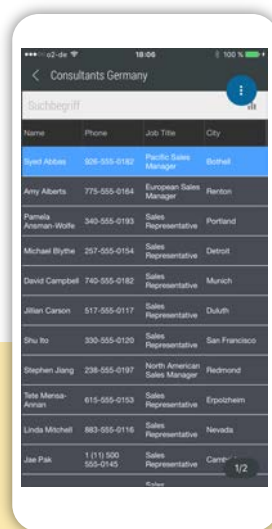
••••○ o2-de 18:06 100 %

< Consultants Germany

Suchbegriff

| Name | Phone | Job Title | City |
|---|---|---|---|
| Syed Abbas | 926-555-0182 | Pacific Sales Manager | Bothell |
| Amy Alberts | 775-555-0164 | European Sales Manager | Renton |
| Pamela Ansman-Wolfe | 340-555-0193 | Sales Representative | Portland |
| Michael Blythe | 257-555-0154 | Sales Representative | Detroit |
| David Campbell | 740-555-0182 | Sales Representative | Munich |
| Jillian Carson | 517-555-0117 | Sales Representative | Duluth |
| Shu Ito | 330-555-0120 | Sales Representative | San Francisco |
| Stephen Jiang | 238-555-0197 | North American Sales Manager | Redmond |
| Tete Mensa-Annan | 615-555-0153 | Sales Representative | Erpolzheim |
| Linda Mitchell | 883-555-0116 | Sales Representative | Nevada |
| Jae Pak | 1 (11) 500 555-0145 | Sales Representative | Camb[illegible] |
| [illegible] | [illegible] | Sales | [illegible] |

1/2